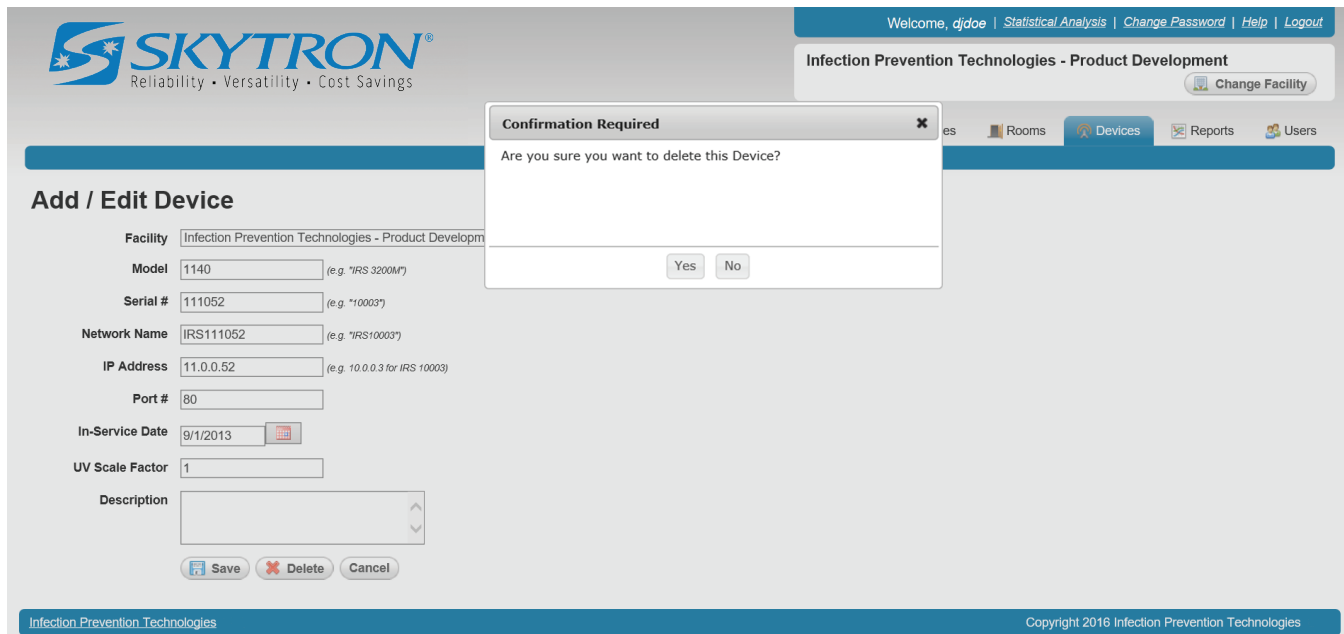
SKYTRON®
Reliability • Versatility • Cost Savings

Welcome, djdoe | Statistical Analysis | Change Password | Help | Logout

Infection Prevention Technologies - Product Development
Change Facility

es Rooms Devices Reports Users

Confirmation Required ✖
Are you sure you want to delete this Device?
Yes No

Add / Edit Device

Facility Infection Prevention Technologies - Product Developm
Model 1140 (e.g. "IRS 3200M")
Serial # 111052 (e.g. "10003")
Network Name IRS111052 (e.g. "IRS10003")
IP Address 11.0.0.52 (e.g. 10.0.0.3 for IRS 10003)
Port # 80
In-Service Date 9/1/2013
UV Scale Factor 1
Description

Save Delete Cancel

Infection Prevention Technologies
Copyright 2016 Infection Prevention Technologies